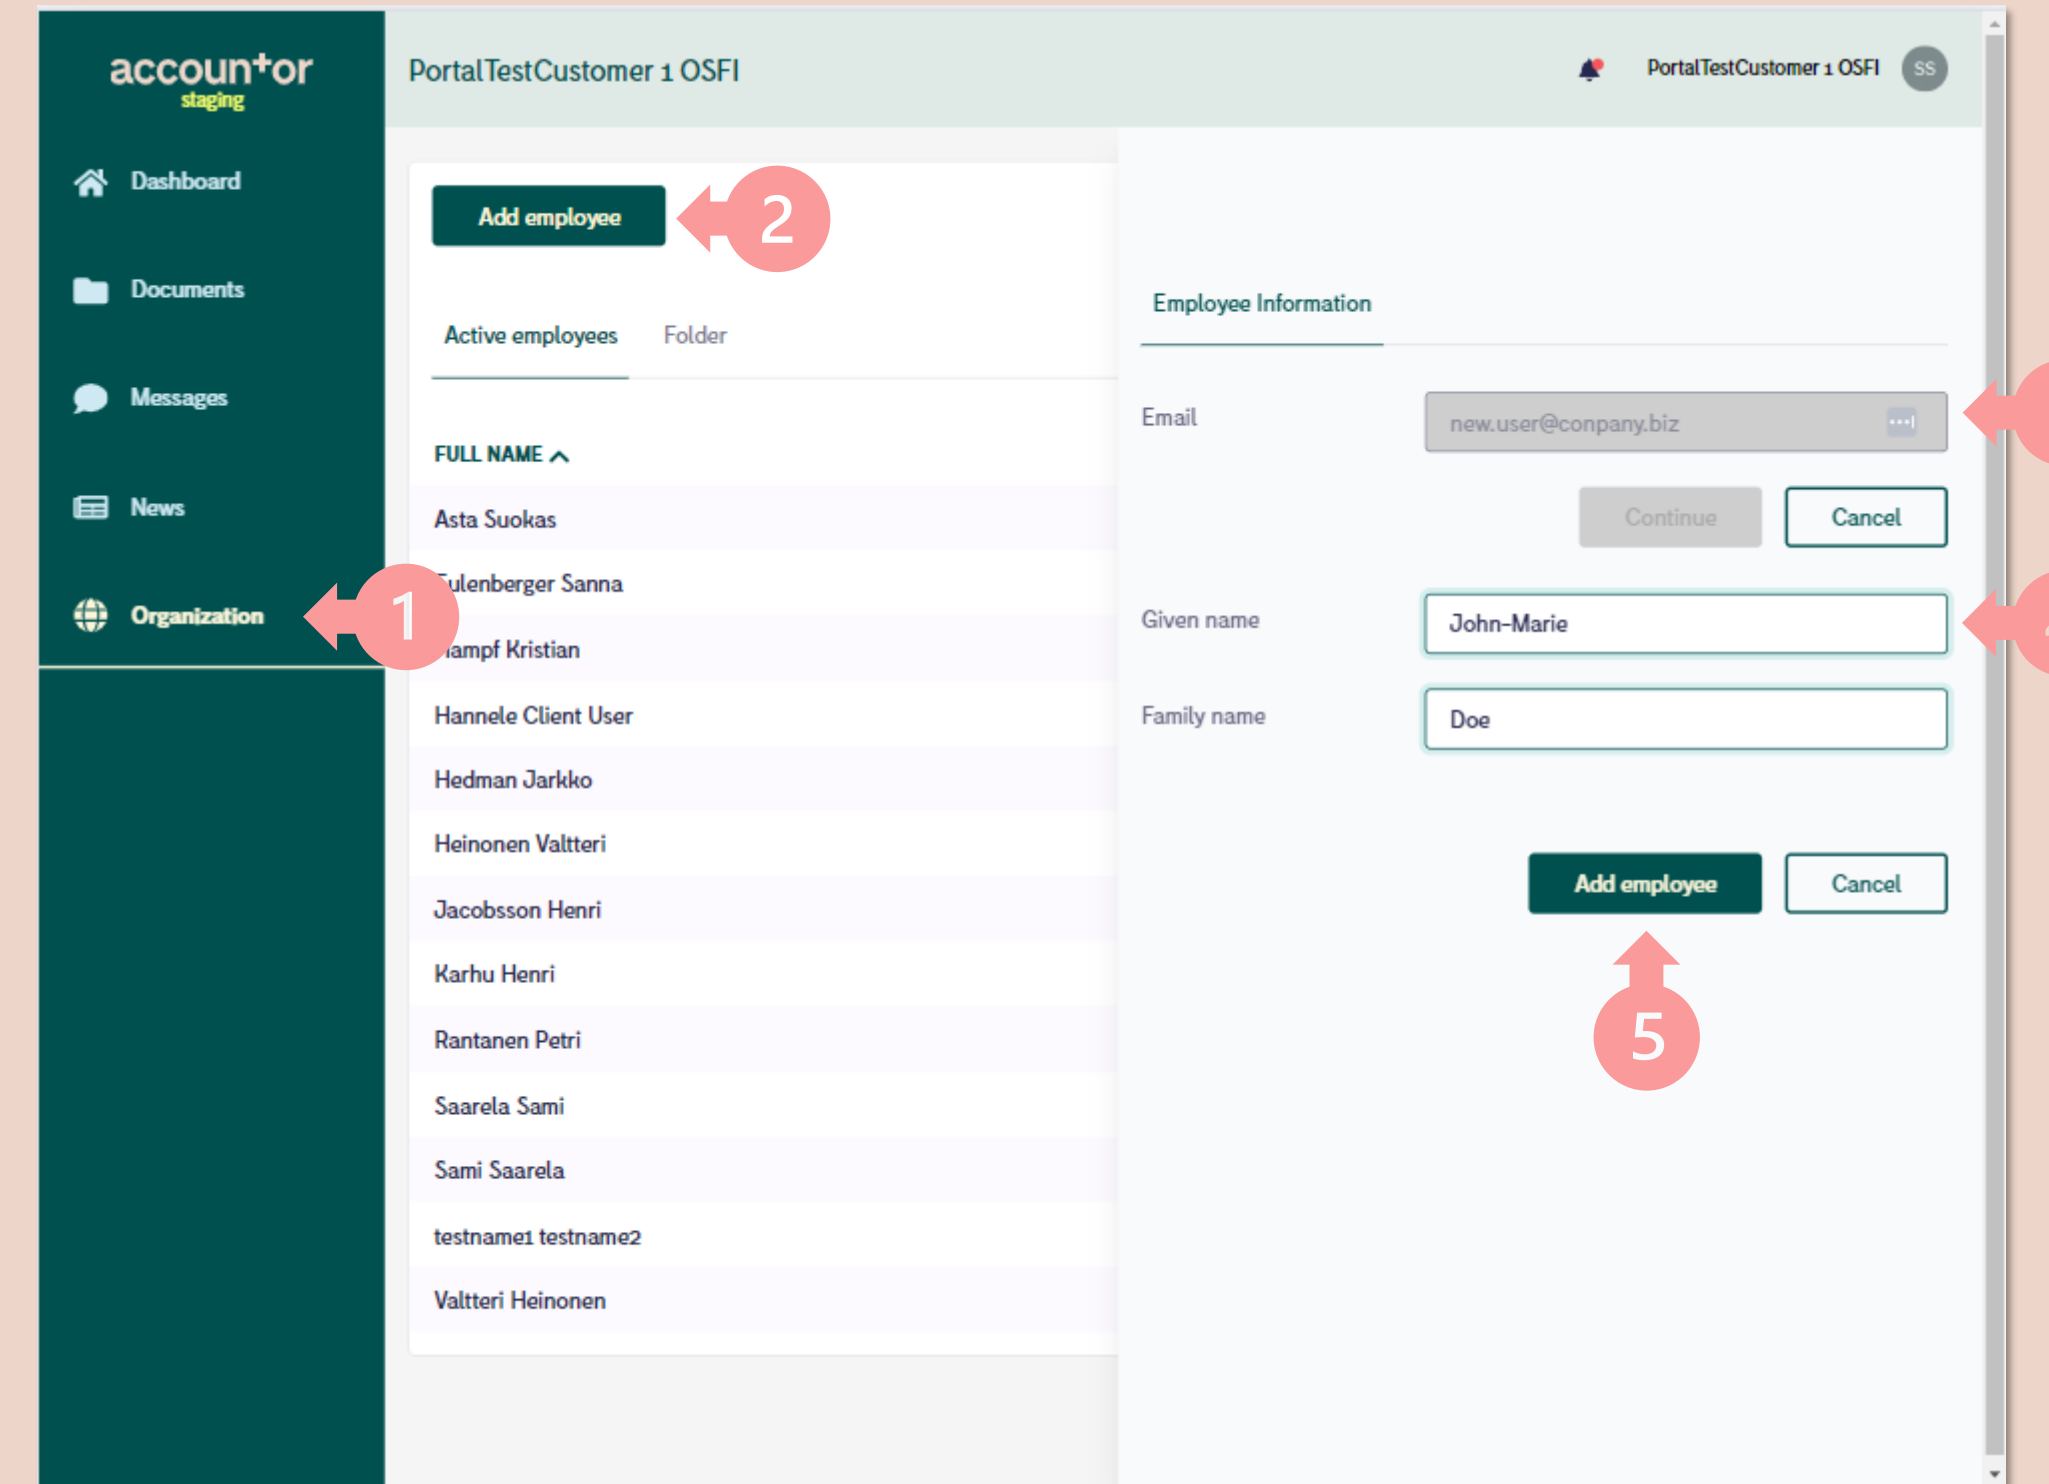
accountor
staging

Dashboard

Documents

Messages

News

Organization

1

PortalTestCustomer 1 OSFI

PortalTestCustomer 1 OSFI SS

Add employee

2

Active employees Folder

FULL NAME

Asta Suokas
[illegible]ulenberger Sanna
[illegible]ampf Kristian
Hannele Client User
Hedman Jarkko
Heinonen Valtteri
Jacobsson Henri
Karhu Henri
Rantanen Petri
Saarela Sami
Sami Saarela
testname1 testname2
Valtteri Heinonen

Employee Information

Email new.user@conpany.biz

Continue Cancel

Given name John-Marie

Family name Doe

Add employee Cancel

5